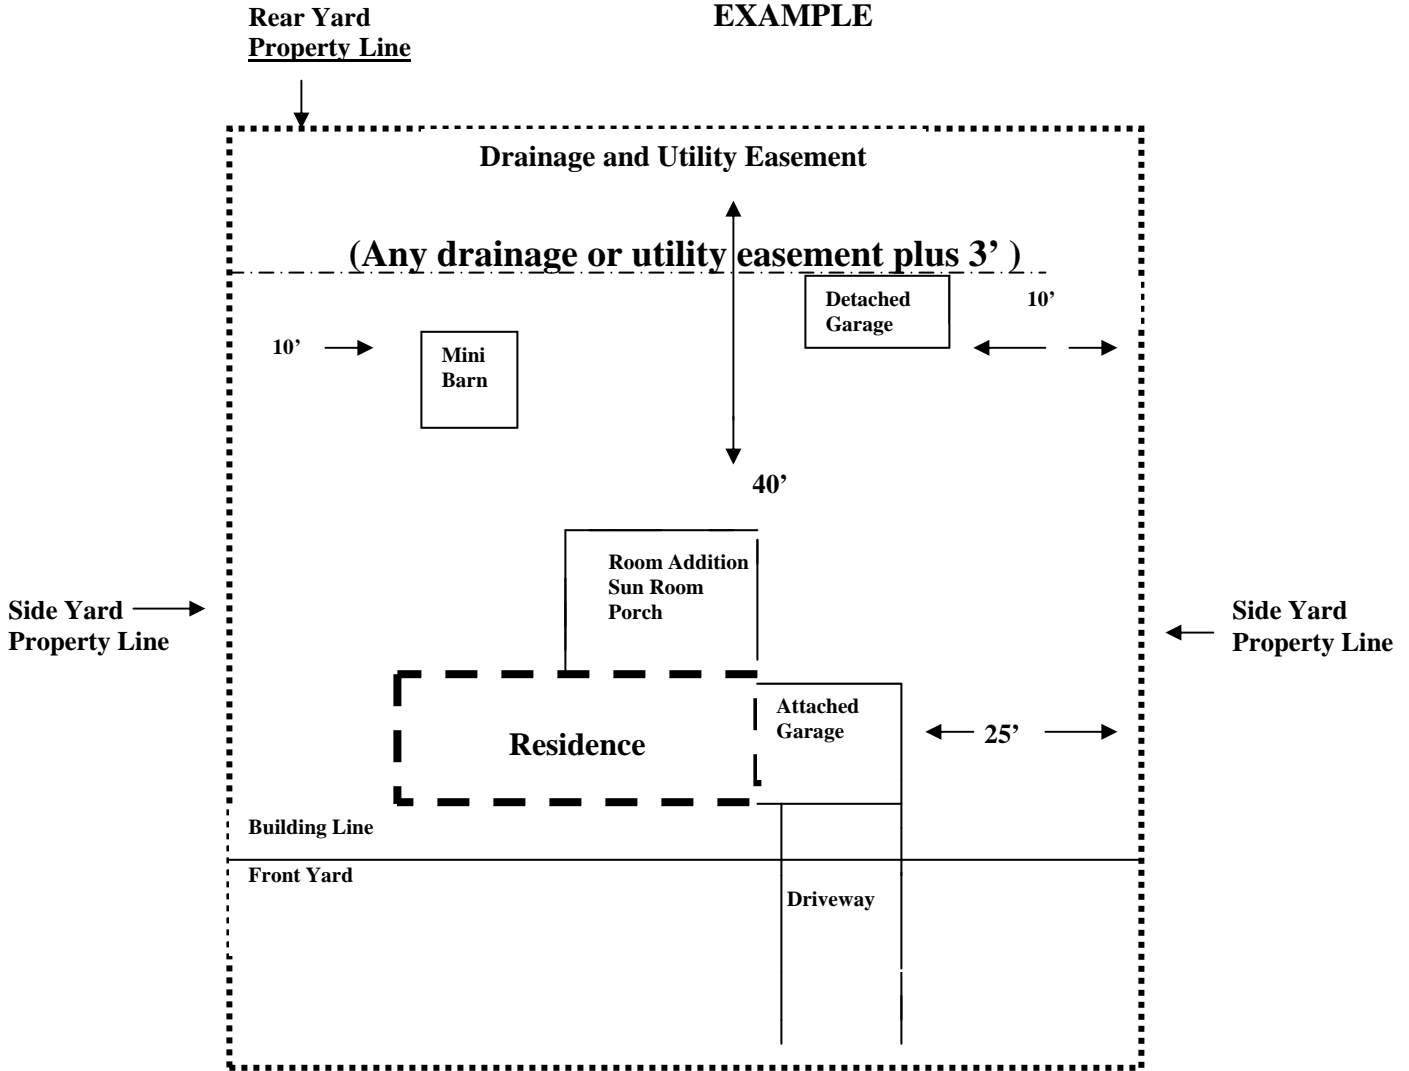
Rear Yard
Property Line

EXAMPLE

Drainage and Utility Easement

(Any drainage or utility easement plus 3' )

Detached Garage

10'

10'

Mini Barn

40'

Room Addition
Sun Room
Porch

Side Yard
Property Line

Side Yard
Property Line

Residence

Attached Garage

25'

Building Line

Front Yard

Driveway